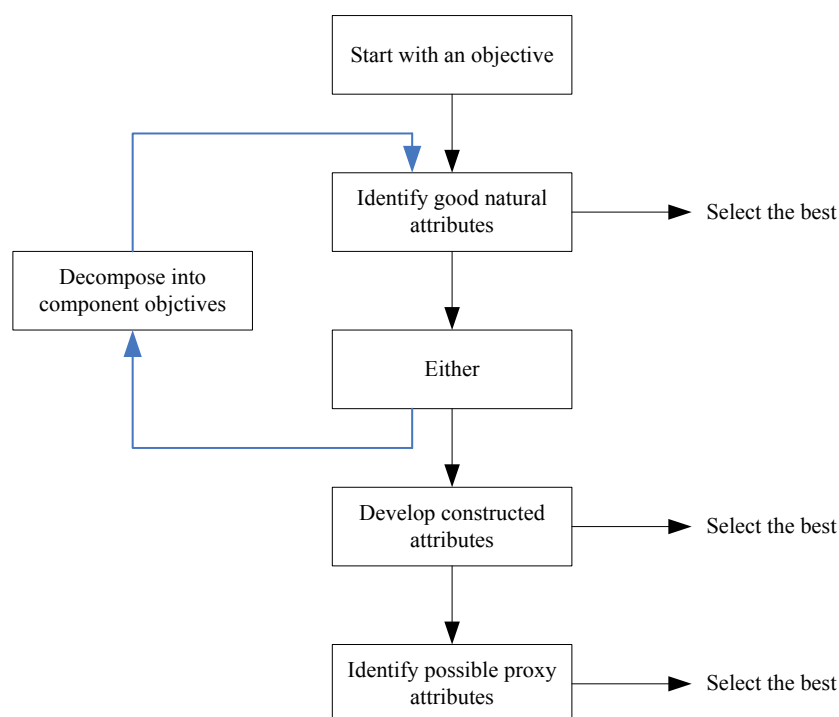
Start with an objective

Identify good natural attributes

Select the best

Decompose into component objctives

Either

Develop constructed attributes

Select the best

Identify possible proxy attributes

Select the best